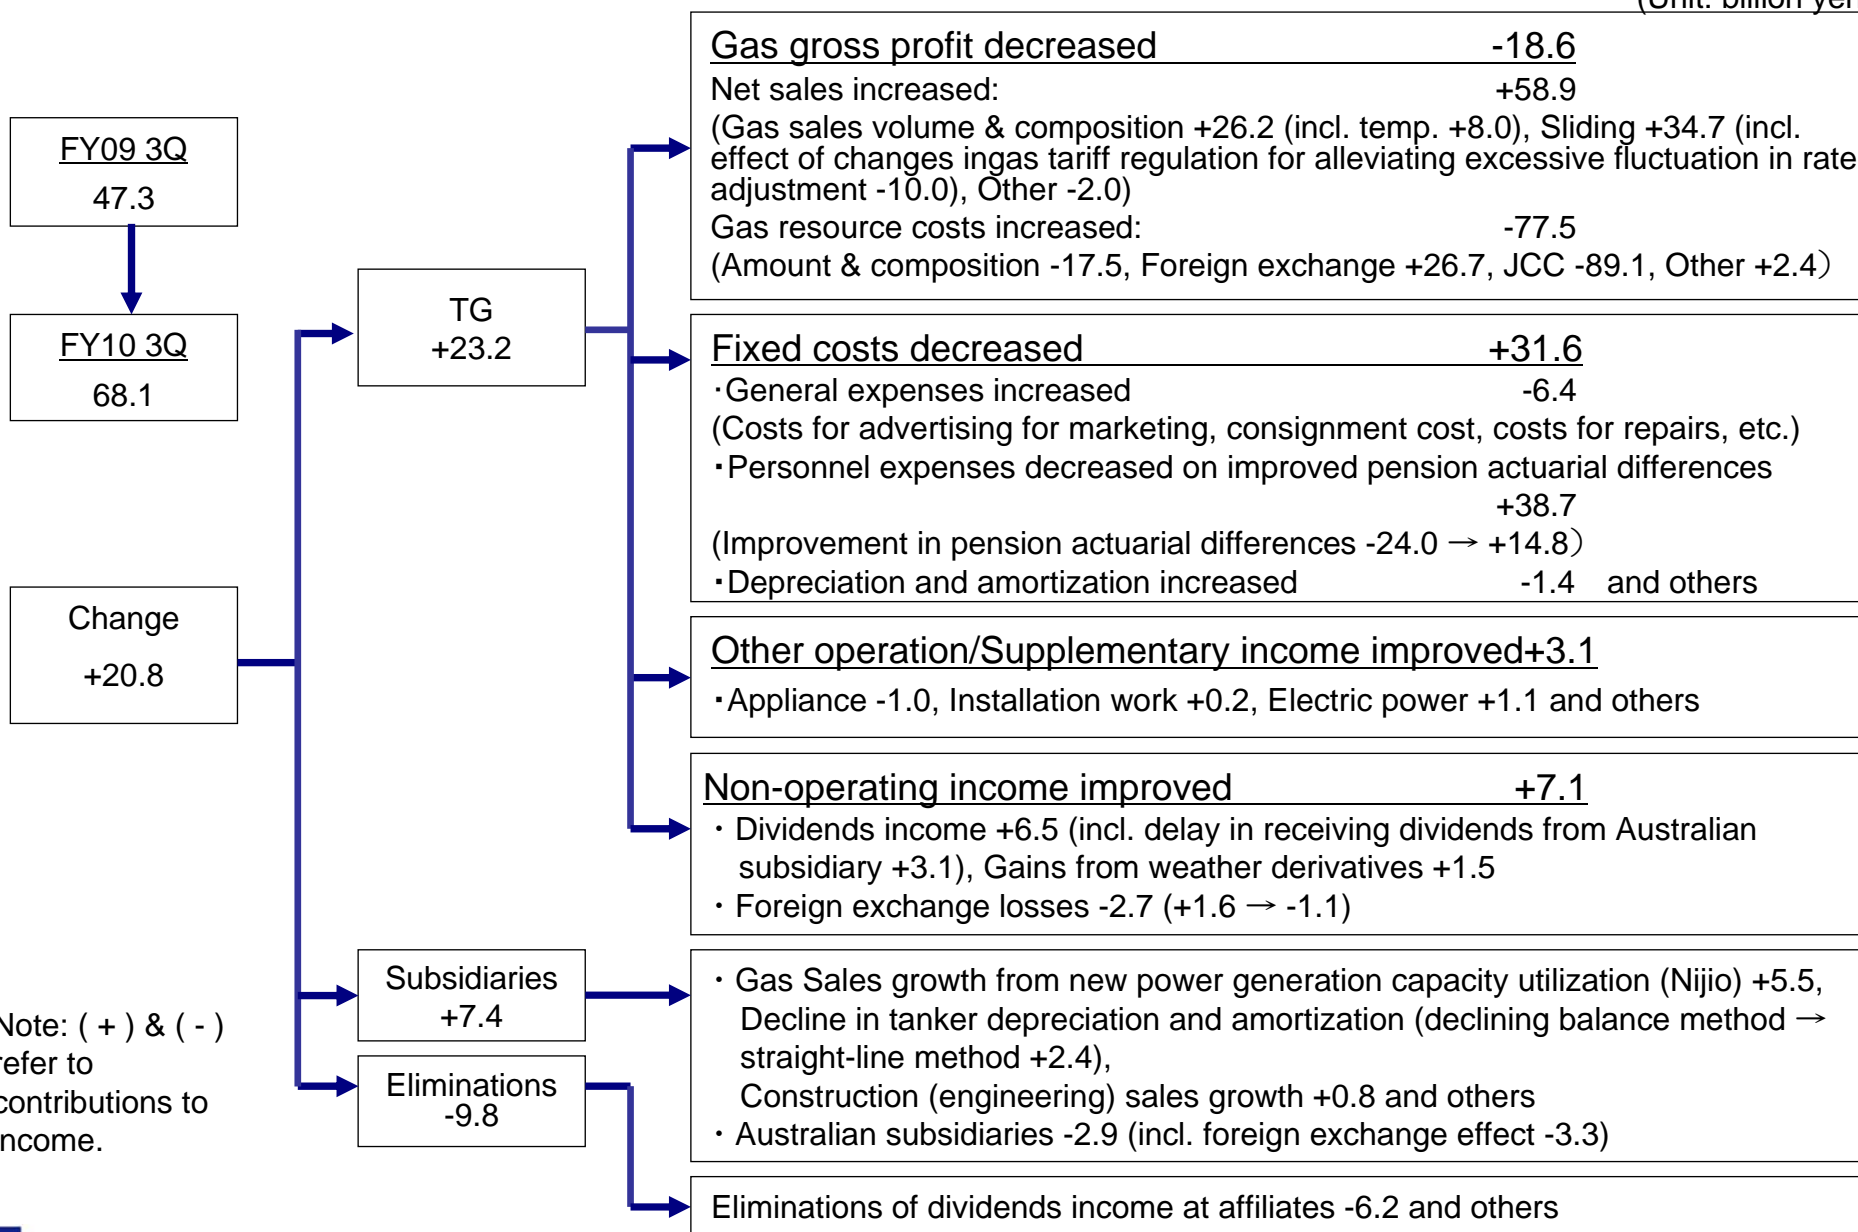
(Unit: billion yen

FY09 3Q
47.3

FY10 3Q
68.1

Change
+20.8

TG
+23.2

Subsidiaries
+7.4

Eliminations
-9.8

Note: ( + ) & ( - ) refer to contributions to income.

Gas gross profit decreased -18.6
Net sales increased: +58.9
(Gas sales volume & composition +26.2 (incl. temp. +8.0), Sliding +34.7 (incl. effect of changes ingas tariff regulation for alleviating excessive fluctuation in rate adjustment -10.0), Other -2.0)
Gas resource costs increased: -77.5
(Amount & composition -17.5, Foreign exchange +26.7, JCC -89.1, Other +2.4）

Fixed costs decreased +31.6
・General expenses increased -6.4
(Costs for advertising for marketing, consignment cost, costs for repairs, etc.)
・Personnel expenses decreased on improved pension actuarial differences +38.7
(Improvement in pension actuarial differences -24.0 → +14.8）
・Depreciation and amortization increased -1.4 and others

Other operation/Supplementary income improved+3.1
・Appliance -1.0, Installation work +0.2, Electric power +1.1 and others

Non-operating income improved +7.1
・Dividends income +6.5 (incl. delay in receiving dividends from Australian subsidiary +3.1), Gains from weather derivatives +1.5
・Foreign exchange losses -2.7 (+1.6 → -1.1)

・Gas Sales growth from new power generation capacity utilization (Nijio) +5.5, Decline in tanker depreciation and amortization (declining balance method → straight-line method +2.4),
Construction (engineering) sales growth +0.8 and others
・Australian subsidiaries -2.9 (incl. foreign exchange effect -3.3)

Eliminations of dividends income at affiliates -6.2 and others